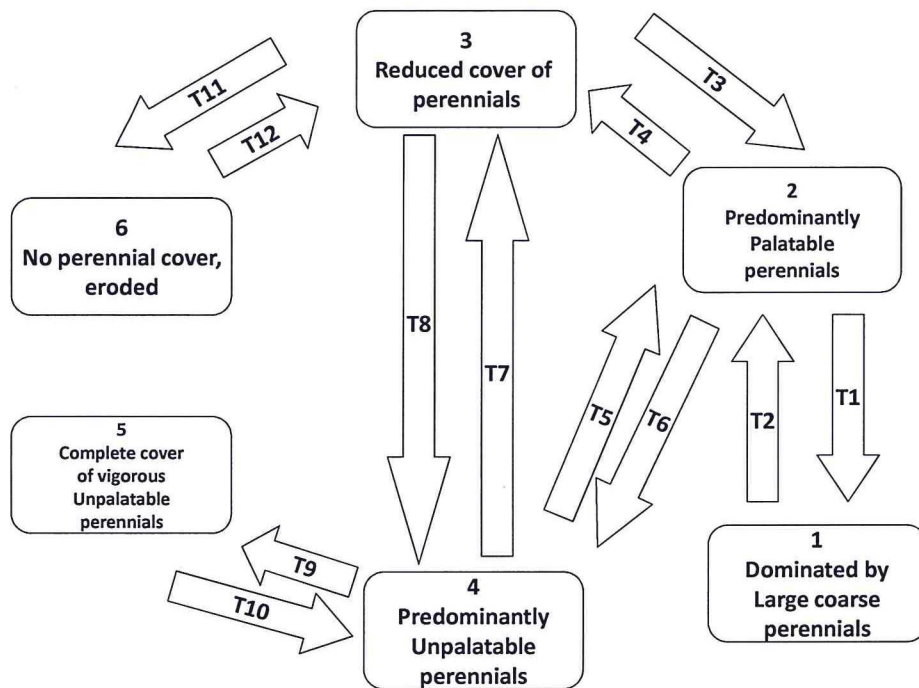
3
Reduced cover of perennials

T11

T12

T3

T4

2
Predominantly Palatable perennials

6
No perennial cover, eroded

T8

T7

T5

T6

T2

T1

5
Complete cover of vigorous Unpalatable perennials

T9

T10

4
Predominantly Unpalatable perennials

1
Dominated by Large coarse perennials